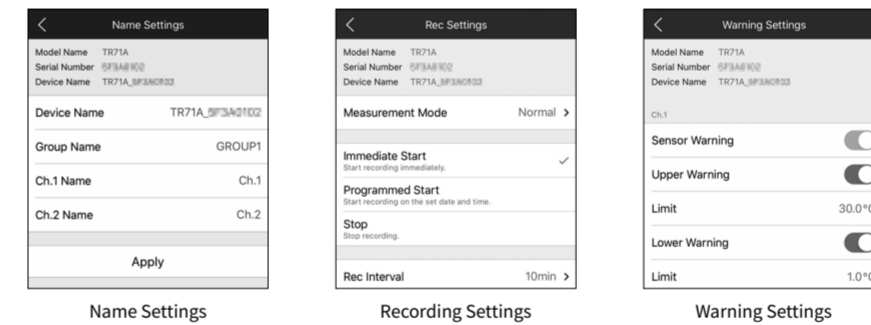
Name Settings

Model Name TR71A
Serial Number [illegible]
Device Name TR71A_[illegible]

Device Name TR71A_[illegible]

Group Name GROUP1

Ch.1 Name Ch.1

Ch.2 Name Ch.2

Apply

Name Settings

Rec Settings

Model Name TR71A
Serial Number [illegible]
Device Name TR71A_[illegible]

Measurement Mode Normal

Immediate Start
Start recording immediately.

Programmed Start
Start recording on the set date and time.

Stop
Stop recording.

Rec Interval 10min

Recording Settings

Warning Settings

Model Name TR71A
Serial Number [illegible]
Device Name TR71A_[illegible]

Ch.1

Sensor Warning

Upper Warning

Limit 30.0°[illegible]

Lower Warning

Limit 1.0°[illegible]

Warning Settings